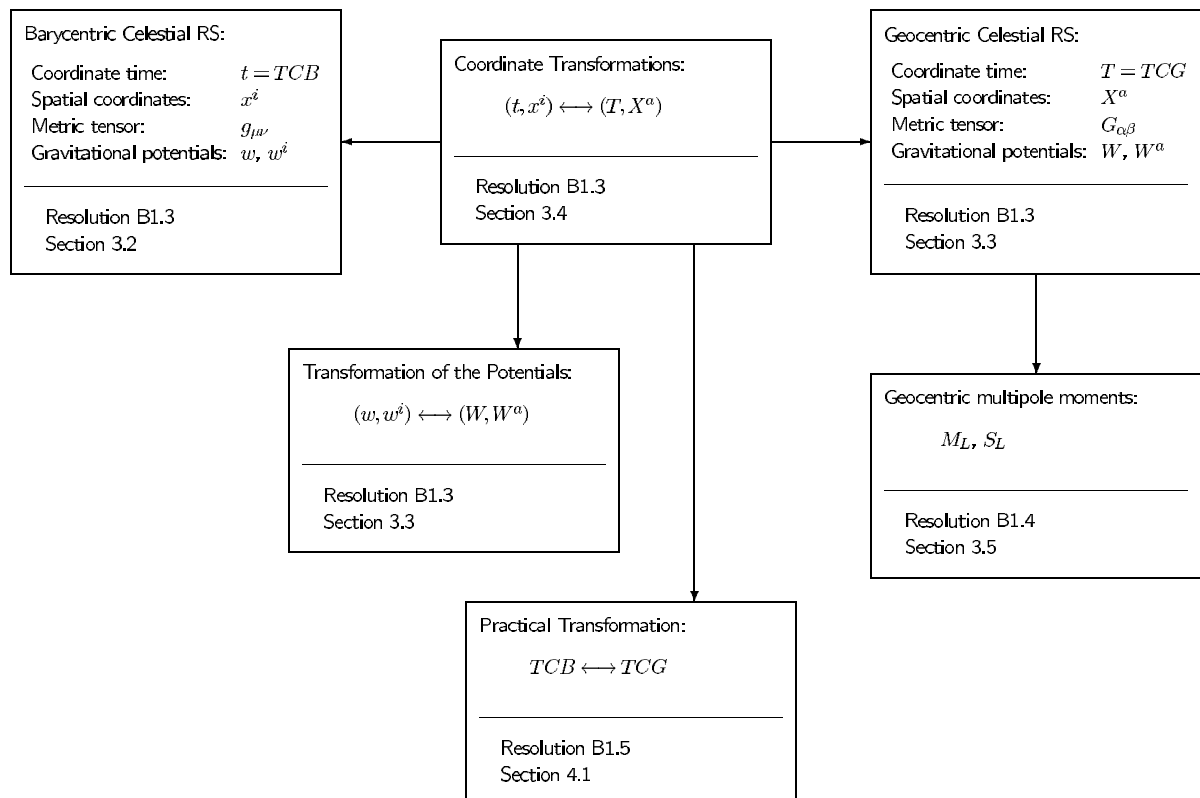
Barycentric Celestial RS:

| | |
|---|---|
| Coordinate time: | $t = TCB$ |
| Spatial coordinates: | $x^i$ |
| Metric tensor: | $g_{\mu\nu}$ |
| Gravitational potentials: | $w$, $w^i$ |

Resolution B1.3
Section 3.2

Coordinate Transformations:

$(t, x^i) \longleftrightarrow (T, X^a)$

Resolution B1.3
Section 3.4

Geocentric Celestial RS:

| | |
|---|---|
| Coordinate time: | $T = TCG$ |
| Spatial coordinates: | $X^a$ |
| Metric tensor: | $G_{\alpha\beta}$ |
| Gravitational potentials: | $W$, $W^a$ |

Resolution B1.3
Section 3.3

Transformation of the Potentials:

$(w, w^i) \longleftrightarrow (W, W^a)$

Resolution B1.3
Section 3.3

Geocentric multipole moments:

$M_L$, $S_L$

Resolution B1.4
Section 3.5

Practical Transformation:

$TCB \longleftrightarrow TCG$

Resolution B1.5
Section 4.1